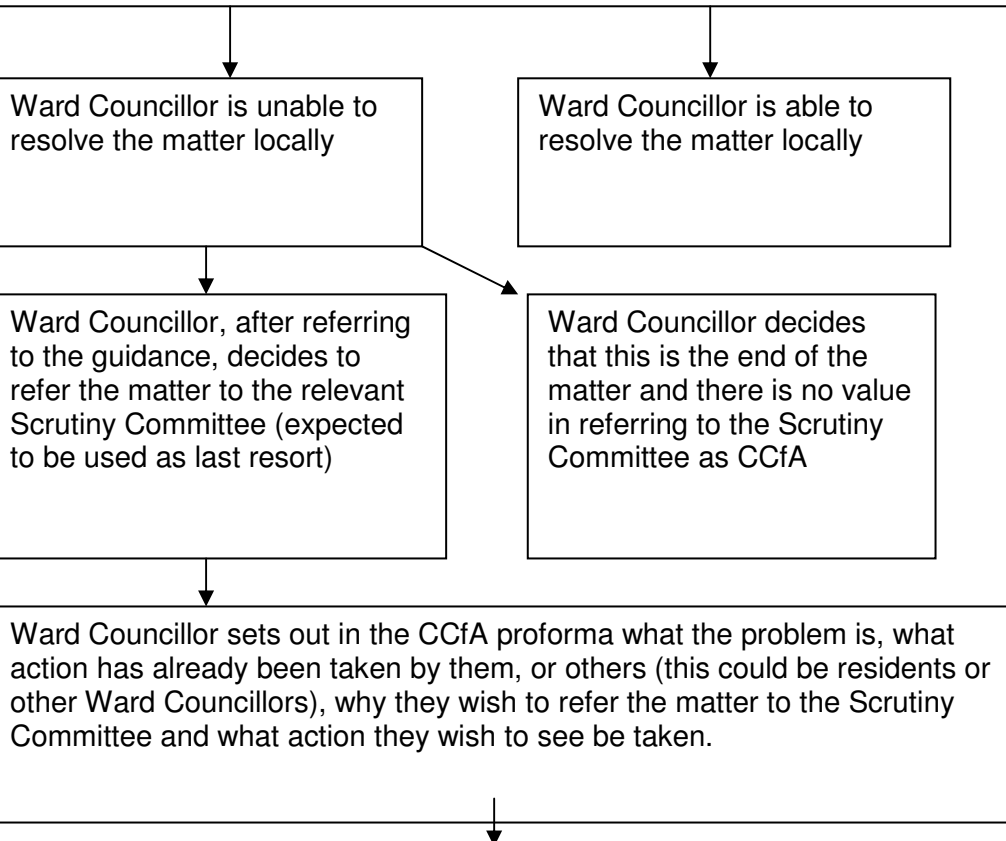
Ward Councillor is unable to resolve the matter locally

Ward Councillor is able to resolve the matter locally

Ward Councillor, after referring to the guidance, decides to refer the matter to the relevant Scrutiny Committee (expected to be used as last resort)

Ward Councillor decides that this is the end of the matter and there is no value in referring to the Scrutiny Committee as CCfA

Ward Councillor sets out in the CCfA proforma what the problem is, what action has already been taken by them, or others (this could be residents or other Ward Councillors), why they wish to refer the matter to the Scrutiny Committee and what action they wish to see be taken.